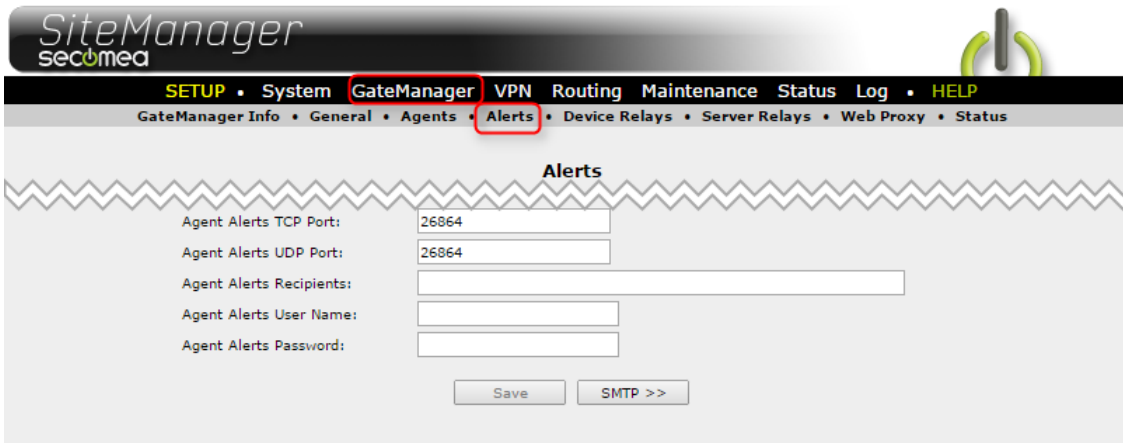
SiteManager
secomea

SETUP • System GateManager VPN Routing Maintenance Status Log • HELP

GateManager Info • General • Agents • Alerts • Device Relays • Server Relays • Web Proxy • Status

Alerts

Agent Alerts TCP Port: 26864
Agent Alerts UDP Port: 26864
Agent Alerts Recipients:
Agent Alerts User Name:
Agent Alerts Password:

Save SMTP >>